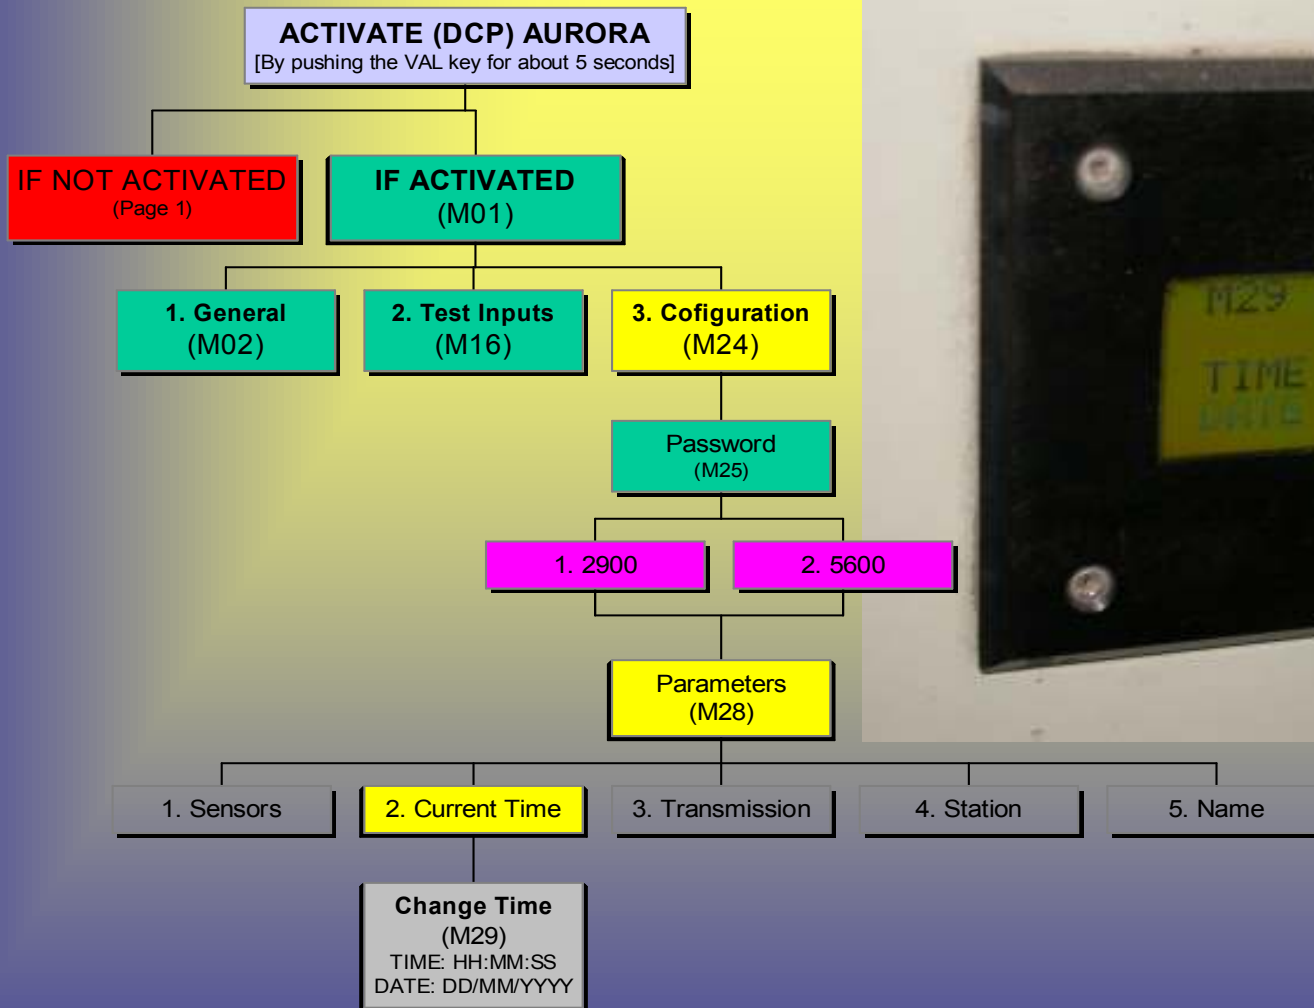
ACTIVATE (DCP) AURORA
[By pushing the VAL key for about 5 seconds]

IF NOT ACTIVATED
(Page 1)

IF ACTIVATED
(M01)

1. General
(M02)

2. Test Inputs
(M16)

3. Cofiguration
(M24)

Password
(M25)

1. 2900

2. 5600

Parameters
(M28)

1. Sensors

2. Current Time

3. Transmission

4. Station

5. Name

Change Time
(M29)
TIME: HH:MM:SS
DATE: DD/MM/YYYY

M29
TIME
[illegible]